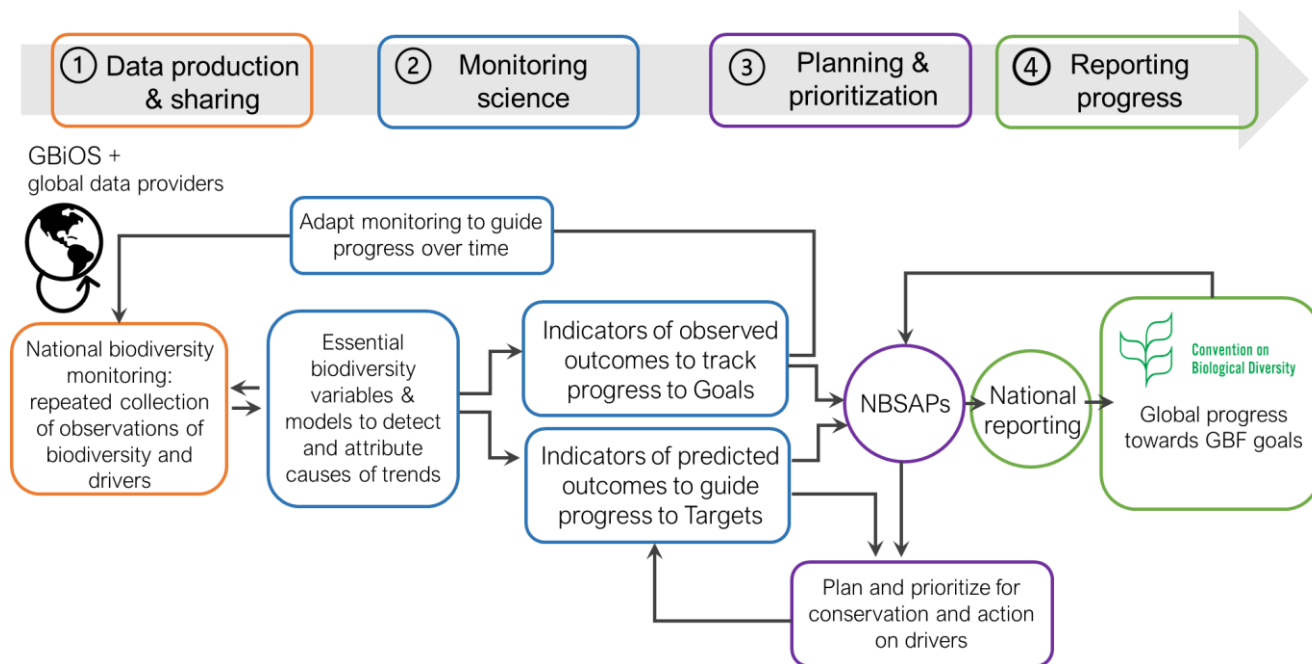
① Data production & sharing

② Monitoring science

③ Planning & prioritization

④ Reporting progress

GBiOS + global data providers

Adapt monitoring to guide progress over time

National biodiversity monitoring: repeated collection of observations of biodiversity and drivers

Essential biodiversity variables & models to detect and attribute causes of trends

Indicators of observed outcomes to track progress to Goals

Indicators of predicted outcomes to guide progress to Targets

NBSAPs

National reporting

Convention on Biological Diversity

Global progress towards GBF goals

Plan and prioritize for conservation and action on drivers